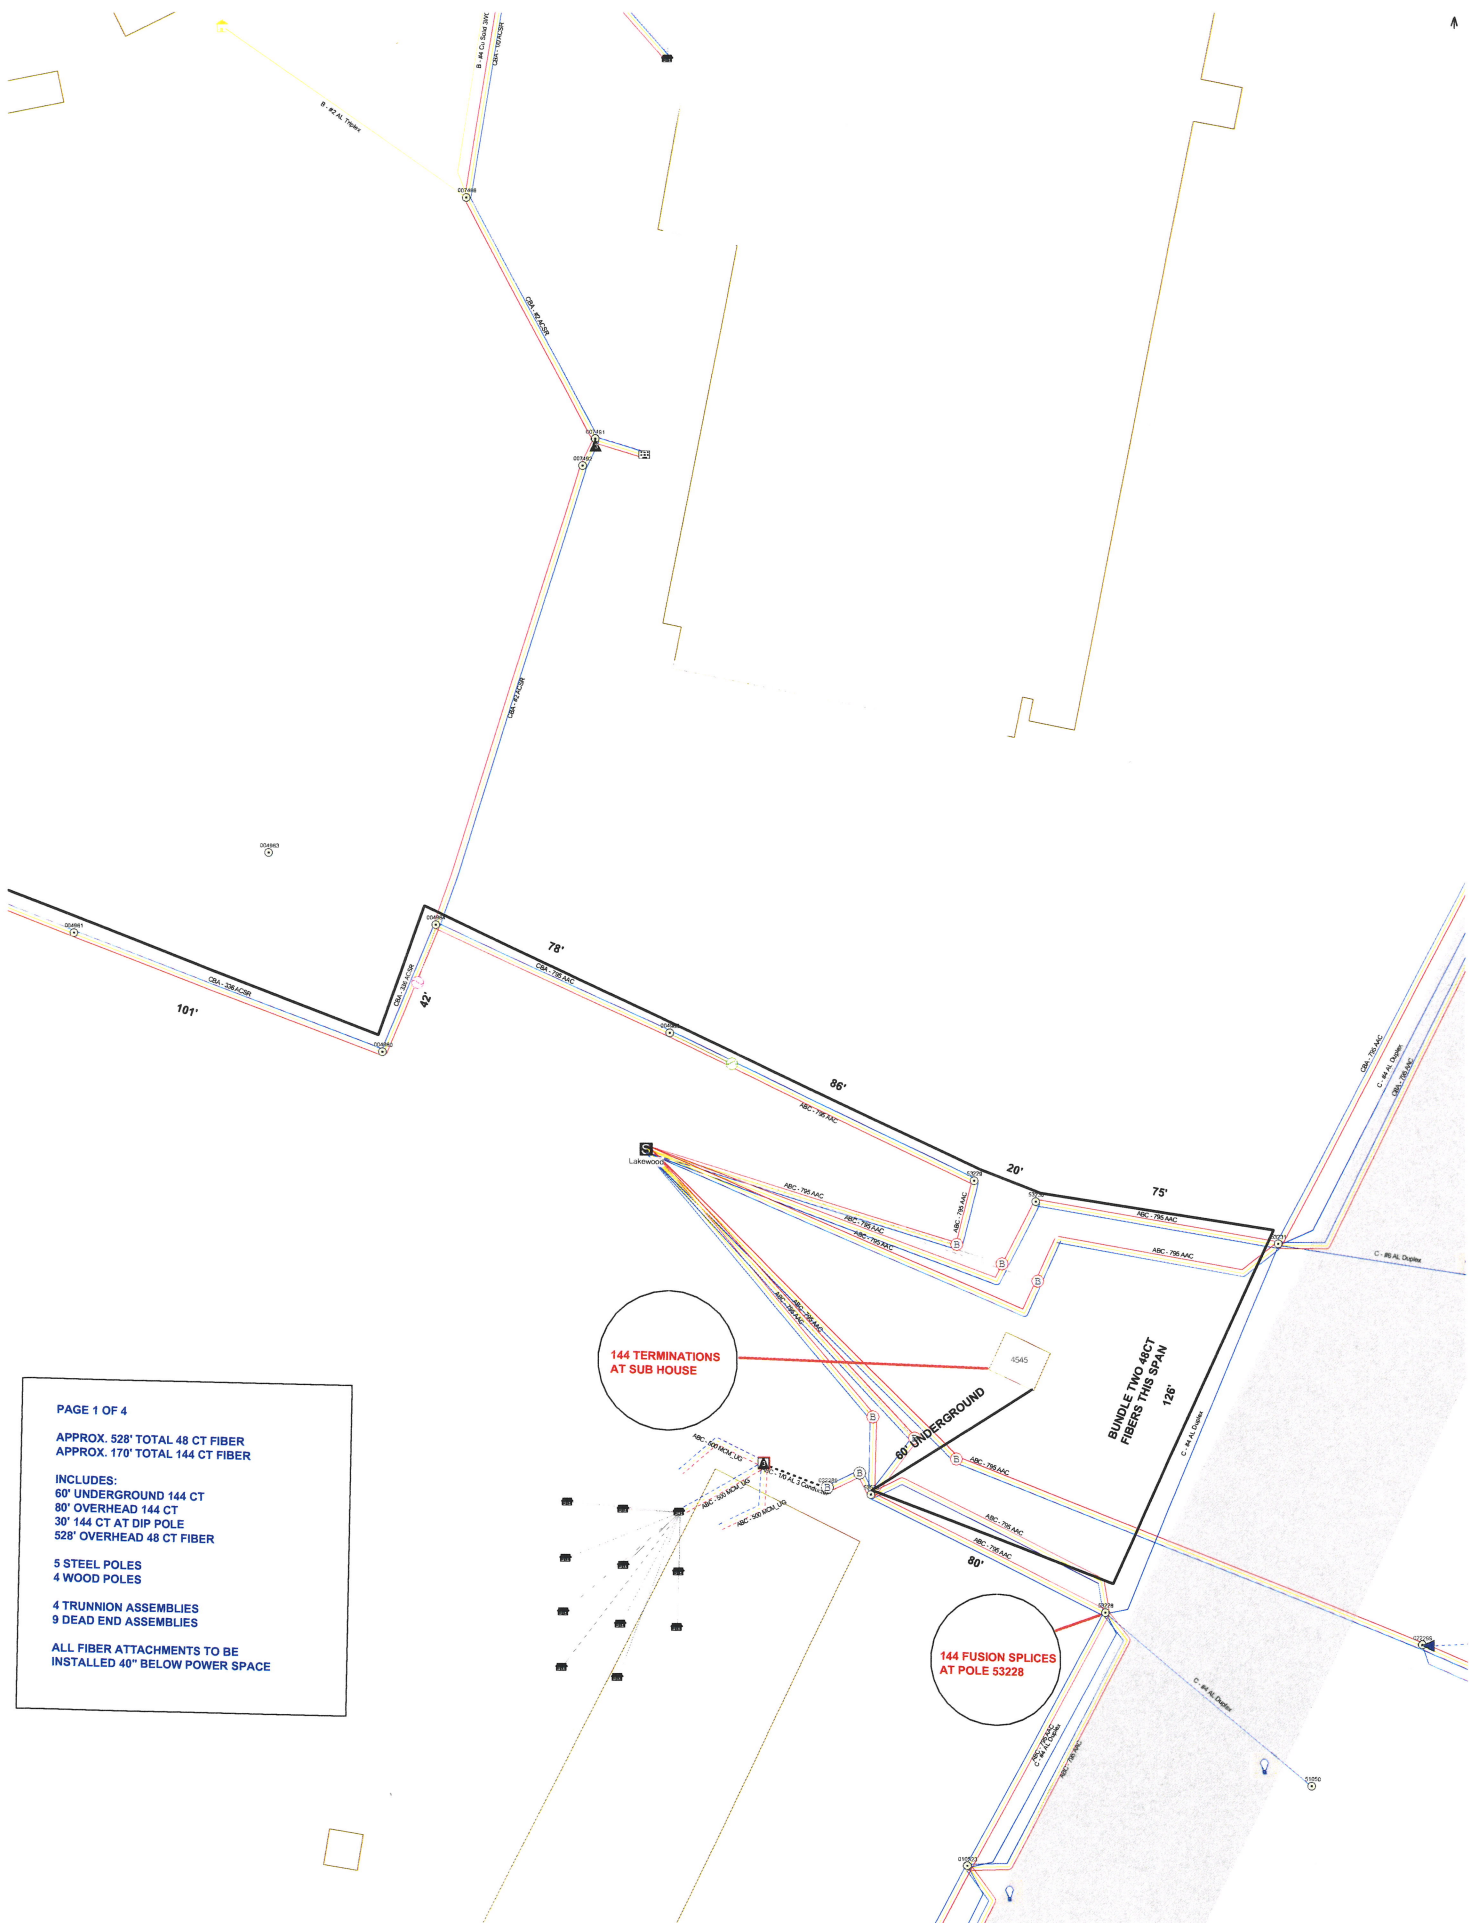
B - #4 Cu Solid 3W
CBA - 1/0 ACSR
B - #2 AL Triplex
007488
CBA - #2 ACSR
007491
007492
CBA - #2 ACSR
004963
004961
CBA - 336 ACSR
101'
CBA - 336 ACSR
42'
004960
004964
78'
CBA - 795 AAC
86'
ABC - 795 AAC
20'
75'
ABC - 795 AAC
ABC - 795 AAC
CBA - 795 AAC
C - #4 AL Duplex
CBA - 795 AAC
C - #6 AL Duplex
Lakewood
ABC - 795 AAC
ABC - 795 AAC
ABC - 795 AAC
ABC - 795 AAC
ABC - 795 AAC
ABC - 795 AAC
144 TERMINATIONS AT SUB HOUSE
4545
BUNDLE TWO 48CT FIBERS THIS SPAN
126'
C - #4 AL Duplex
60' UNDERGROUND
ABC - 795 AAC
ABC - 795 AAC
ABC - 795 AAC
80'
ABC - 600 MCM_UG
ABC - 500 MCM_UG
ABC - 500 MCM_UG
1/0 AL 3 Conductor
144 FUSION SPLICES AT POLE 53228
53228
C - #4 AL Duplex
51050
PAGE 1 OF 4

APPROX. 528' TOTAL 48 CT FIBER
APPROX. 170' TOTAL 144 CT FIBER

INCLUDES:
60' UNDERGROUND 144 CT
80' OVERHEAD 144 CT
30' 144 CT AT DIP POLE
528' OVERHEAD 48 CT FIBER

5 STEEL POLES
4 WOOD POLES

4 TRUNNION ASSEMBLIES
9 DEAD END ASSEMBLIES

ALL FIBER ATTACHMENTS TO BE INSTALLED 40" BELOW POWER SPACE